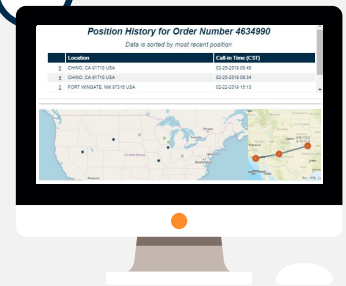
Position History for Order Number 4634990

Data is sorted by most recent position

| | Location | Call-in Time (CST) |
|---|---|---|
| 1 | CHINO, CA 91710 USA | 02-25-2019 06:48 |
| 2 | CHINO, CA 91710 USA | 02-22-2019 08:34 |
| 3 | FORT WINGATE, NM 87316 USA | 02-22-2019 15:13 |